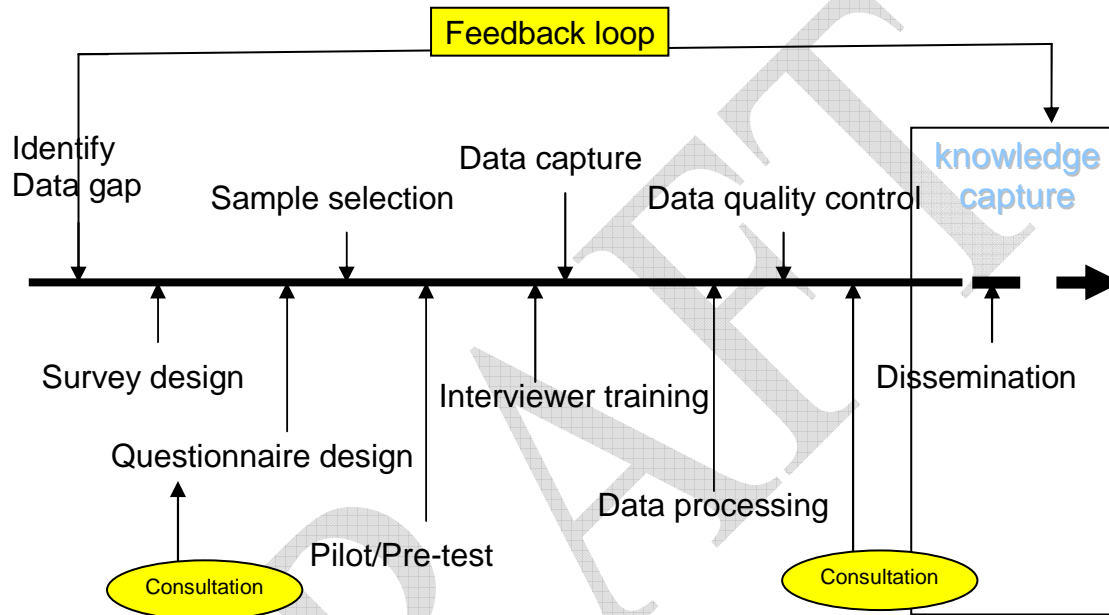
Feedback loop

Identify Data gap

Sample selection

Data capture

Data quality control

knowledge capture

Survey design

Questionnaire design

Pilot/Pre-test

Interviewer training

Data processing

Dissemination

Consultation

Consultation

DRAFT